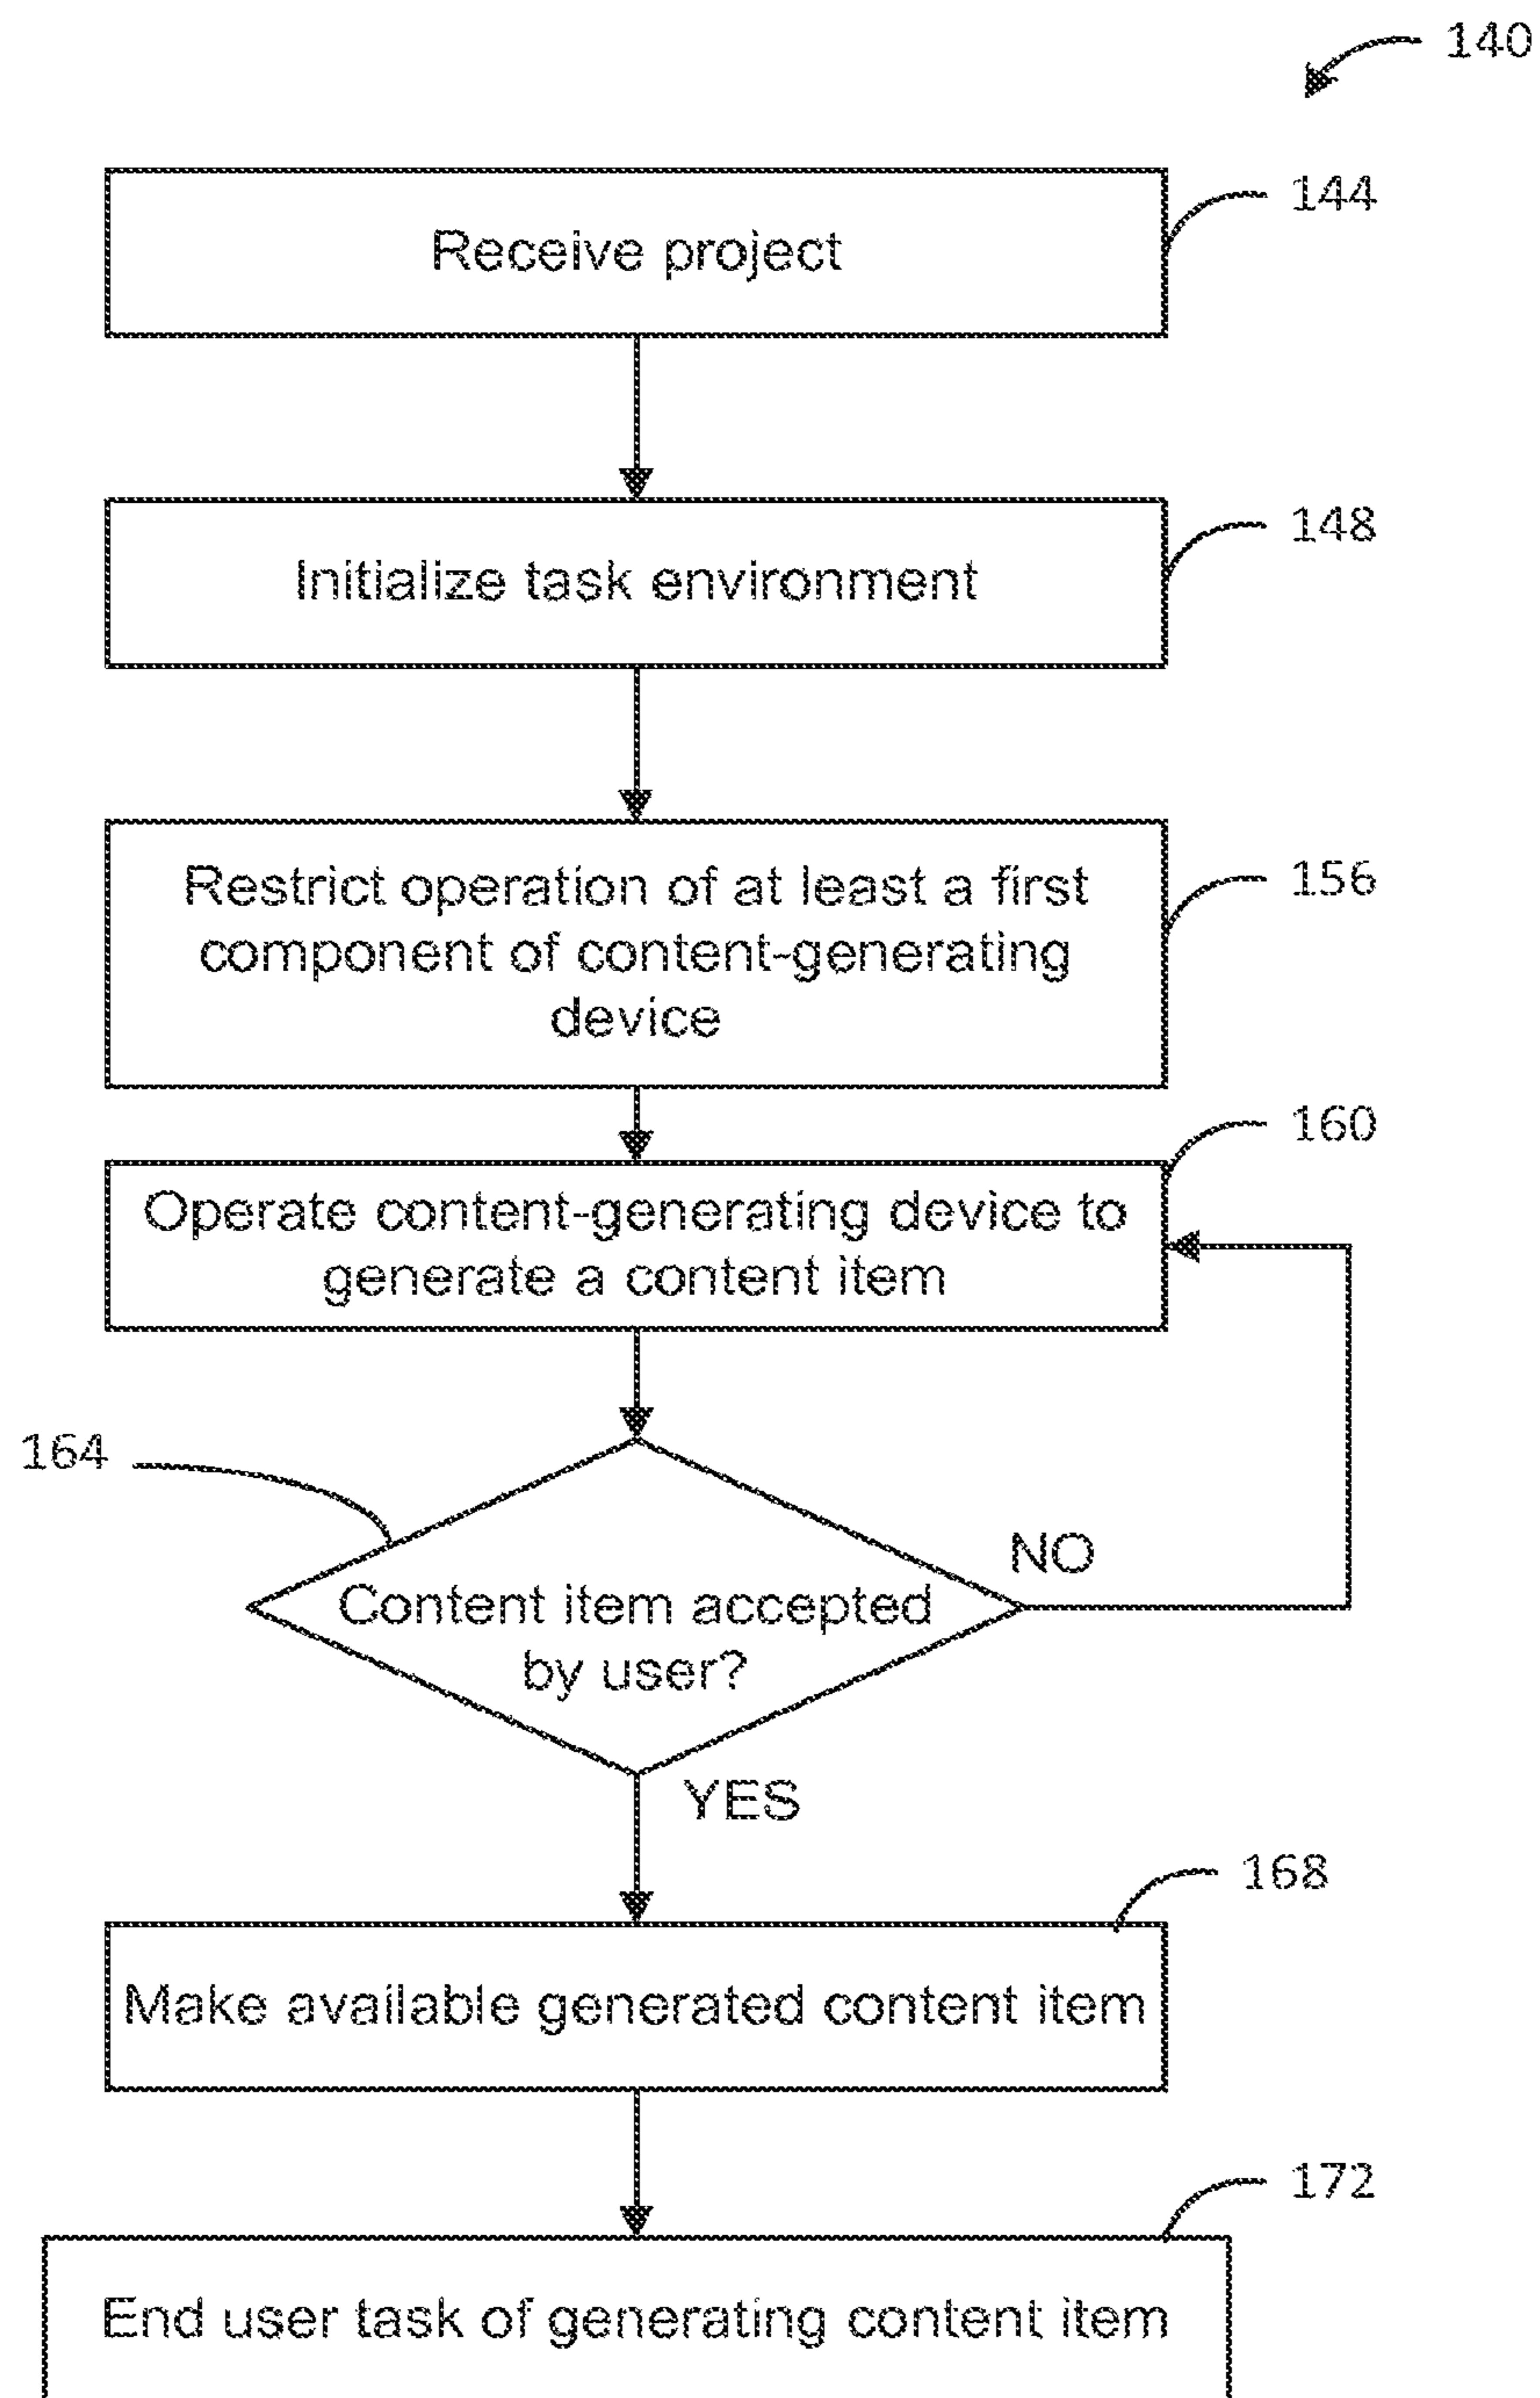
140

144

Receive project

148

Initialize task environment

156

Restrict operation of at least a first component of content-generating device

160

Operate content-generating device to generate a content item

164

Content item accepted by user?

NO

YES

168

Make available generated content item

172

End user task of generating content item